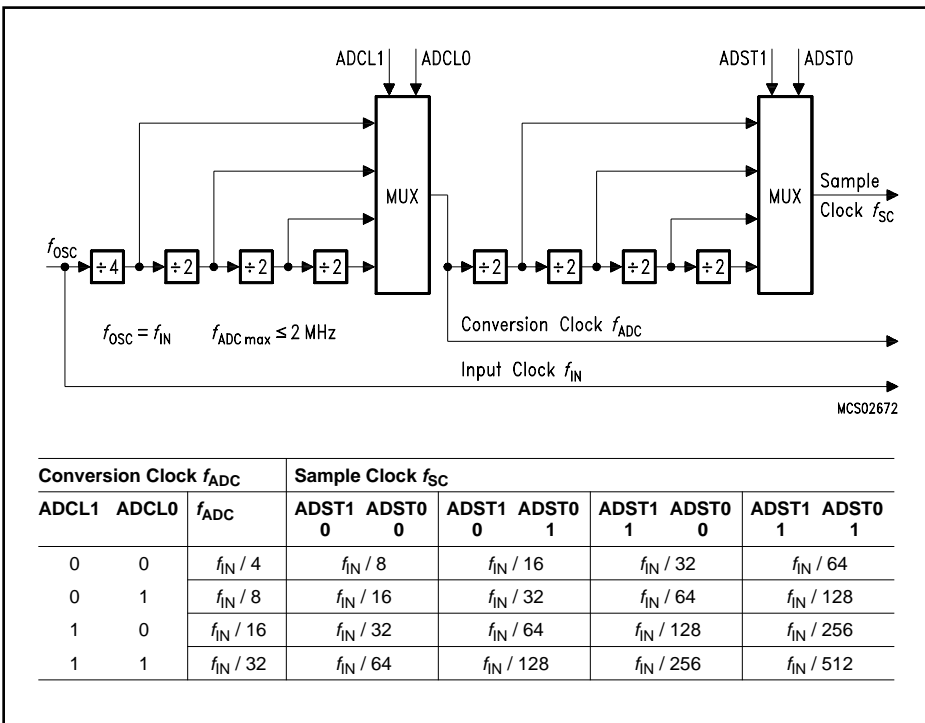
ADCL1 ADCL0

ADST1 ADST0

MUX

MUX

Sample Clock $f_{SC}$

$f_{OSC}$

÷4 ÷2 ÷2 ÷2

÷2 ÷2 ÷2 ÷2

$f_{OSC} = f_{IN}$ $f_{ADC\,max} \leq 2$ MHz

Conversion Clock $f_{ADC}$

Input Clock $f_{IN}$

MCS02672

| Conversion Clock $f_{ADC}$ | | | Sample Clock $f_{SC}$ | | | |
|---|---|---|---|---|---|---|
| ADCL1 | ADCL0 | $f_{ADC}$ | ADST1 ADST0 0 0 | ADST1 ADST0 0 1 | ADST1 ADST0 1 0 | ADST1 ADST0 1 1 |
| 0 | 0 | $f_{IN}$ / 4 | $f_{IN}$ / 8 | $f_{IN}$ / 16 | $f_{IN}$ / 32 | $f_{IN}$ / 64 |
| 0 | 1 | $f_{IN}$ / 8 | $f_{IN}$ / 16 | $f_{IN}$ / 32 | $f_{IN}$ / 64 | $f_{IN}$ / 128 |
| 1 | 0 | $f_{IN}$ / 16 | $f_{IN}$ / 32 | $f_{IN}$ / 64 | $f_{IN}$ / 128 | $f_{IN}$ / 256 |
| 1 | 1 | $f_{IN}$ / 32 | $f_{IN}$ / 64 | $f_{IN}$ / 128 | $f_{IN}$ / 256 | $f_{IN}$ / 512 |